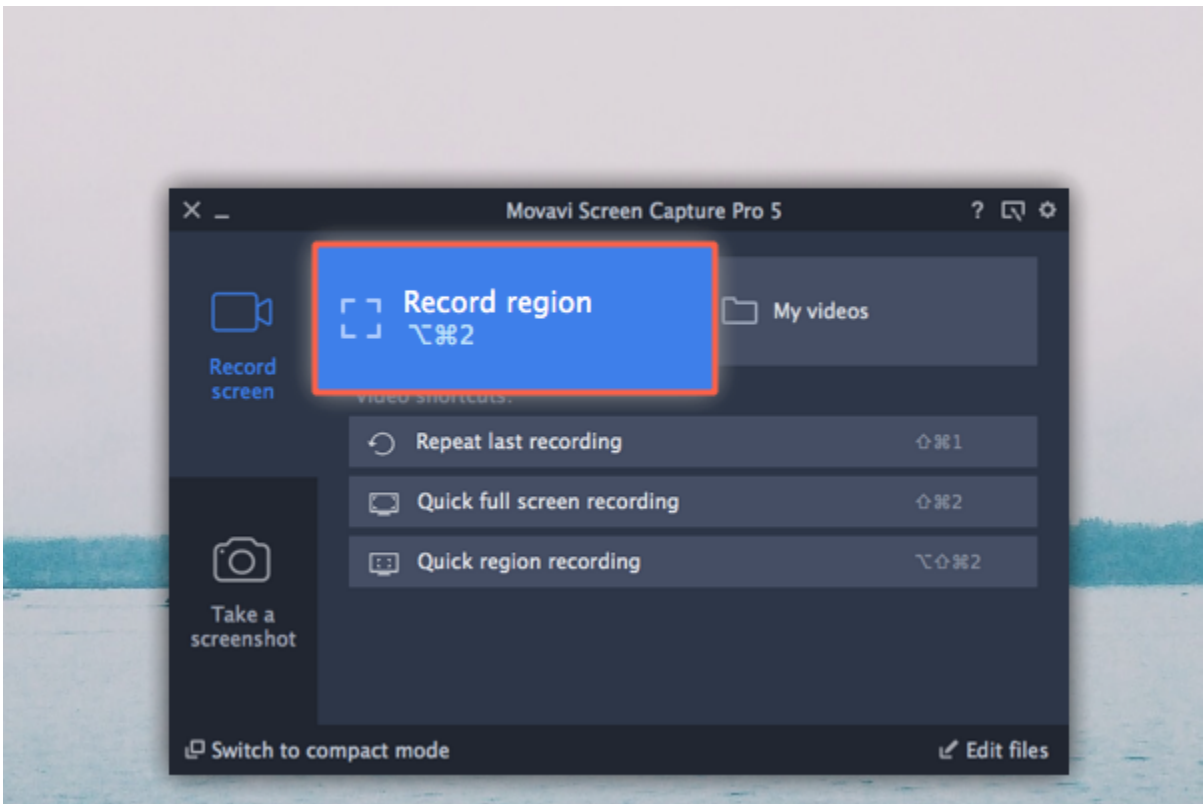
× _ Movavi Screen Capture Pro 5 ?

Record screen

Record region
⌥⌘2

My videos

Video shortcuts:

Repeat last recording ⇧⌘1

Quick full screen recording ⇧⌘2

Quick region recording ⌥⇧⌘2

Take a screenshot

Switch to compact mode

Edit files